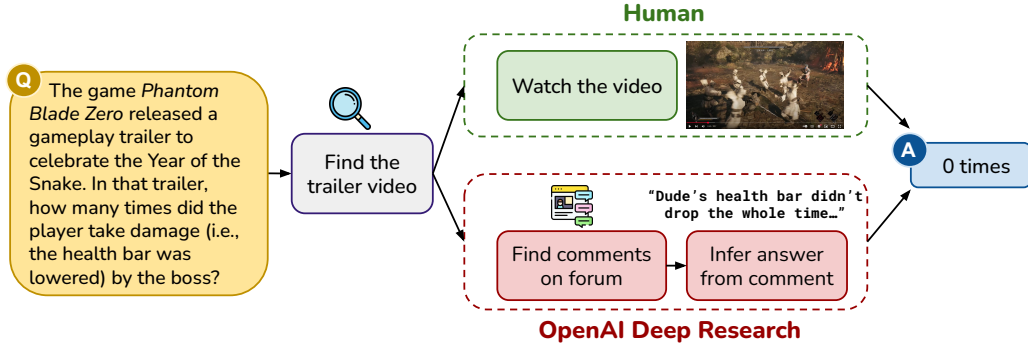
Q

The game *Phantom Blade Zero* released a gameplay trailer to celebrate the Year of the Snake. In that trailer, how many times did the player take damage (i.e., the health bar was lowered) by the boss?

Find the trailer video

Human

Watch the video

"Dude's health bar didn't drop the whole time…"

Find comments on forum

Infer answer from comment

OpenAI Deep Research

A

0 times